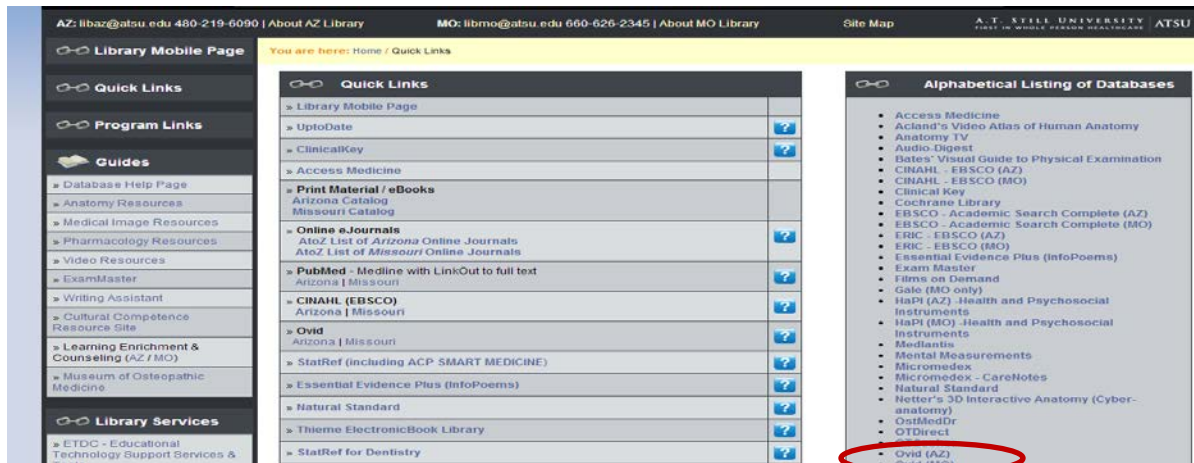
AZ: libaz@atsu.edu 480-219-6090 | About AZ Library MO: libmo@atsu.edu 660-626-2345 | About MO Library Site Map A.T. STILL UNIVERSITY FIRST IN WHOLE PERSON HEALTHCARE ATSU

Library Mobile Page

Quick Links

Program Links

Guides

» Database Help Page
» Anatomy Resources
» Medical Image Resources
» Pharmacology Resources
» Video Resources
» ExamMaster
» Writing Assistant
» Cultural Competence Resource Site
» Learning Enrichment & Counseling (AZ / MO)
» Museum of Osteopathic Medicine

Library Services

» ETDC - Educational Technology Support Services & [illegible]

You are here: Home / Quick Links

Quick Links

» Library Mobile Page
» UptoDate ?
» ClinicalKey ?
» Access Medicine
» Print Material / eBooks
Arizona Catalog
Missouri Catalog
» Online eJournals ?
AtoZ List of Arizona Online Journals
AtoZ List of Missouri Online Journals
» PubMed - Medline with LinkOut to full text ?
Arizona | Missouri
» CINAHL (EBSCO) ?
Arizona | Missouri
» Ovid ?
Arizona | Missouri
» StatRef (including ACP SMART MEDICINE) ?
» Essential Evidence Plus (InfoPoems) ?
» Natural Standard ?
» Thieme ElectronicBook Library ?
» StatRef for Dentistry ?

Alphabetical Listing of Databases

• Access Medicine
• Acland's Video Atlas of Human Anatomy
• Anatomy TV
• Audio-Digest
• Bates' Visual Guide to Physical Examination
• CINAHL - EBSCO (AZ)
• CINAHL - EBSCO (MO)
• Clinical Key
• Cochrane Library
• EBSCO - Academic Search Complete (AZ)
• EBSCO - Academic Search Complete (MO)
• ERIC - EBSCO (AZ)
• ERIC - EBSCO (MO)
• Essential Evidence Plus (InfoPoems)
• Exam Master
• Films on Demand
• Gale (MO only)
• HaPI (AZ) -Health and Psychosocial Instruments
• HaPI (MO) -Health and Psychosocial Instruments
• Medlantis
• Mental Measurements
• Micromedex
• Micromedex - CareNotes
• Natural Standard
• Netter's 3D Interactive Anatomy (Cyber-anatomy)
• OstMedDr
• OTDirect
• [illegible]
• Ovid (AZ)
• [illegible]